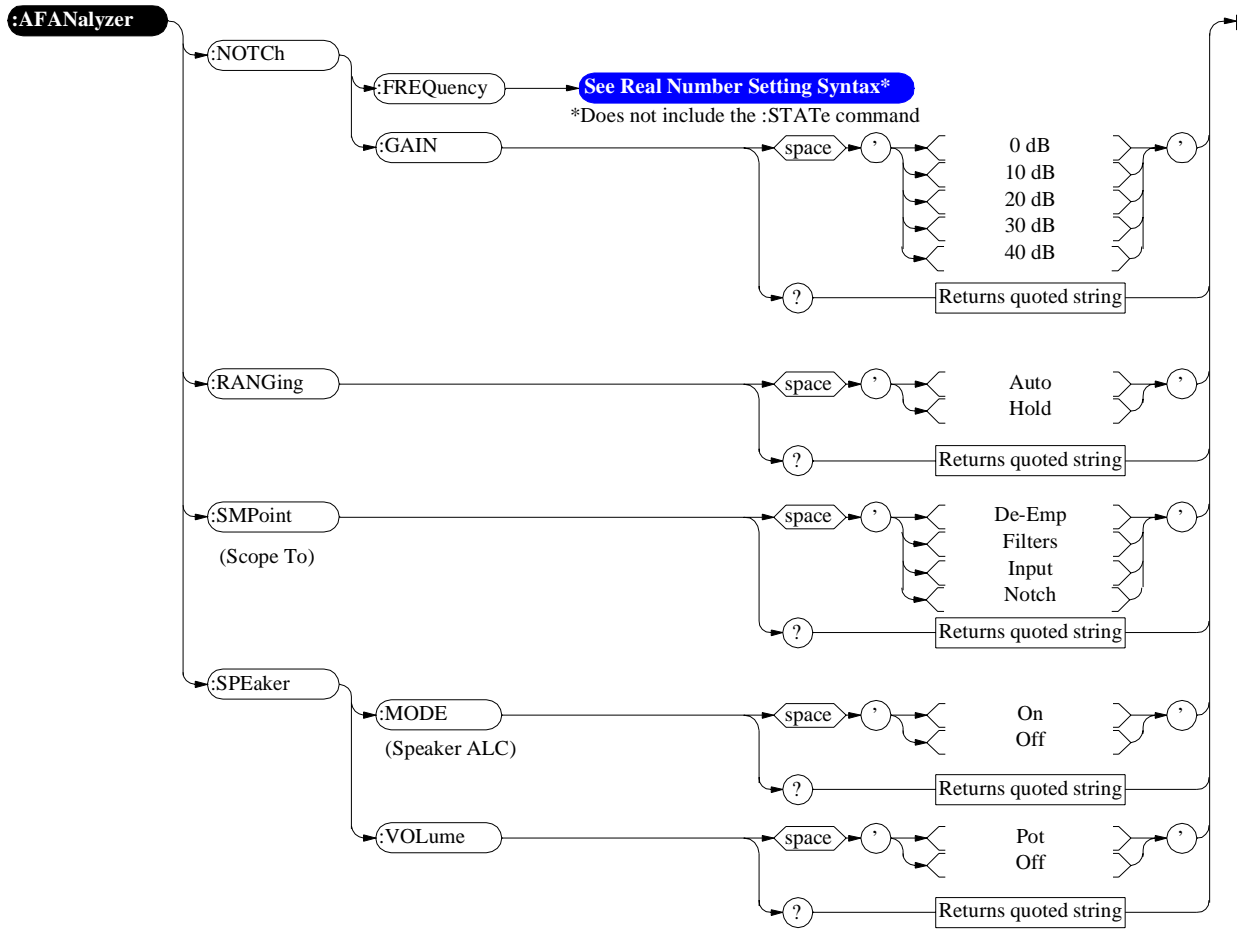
:AFANalyzer

:NOTCh

:FREQuency

See Real Number Setting Syntax*

*Does not include the :STATe command

:GAIN

space

'

0 dB
10 dB
20 dB
30 dB
40 dB

'

?

Returns quoted string

:RANGing

space

'

Auto
Hold

'

?

Returns quoted string

:SMPoint

(Scope To)

space

'

De-Emp
Filters
Input
Notch

'

?

Returns quoted string

:SPEaker

:MODE

(Speaker ALC)

space

'

On
Off

'

?

Returns quoted string

:VOLume

space

'

Pot
Off

'

?

Returns quoted string